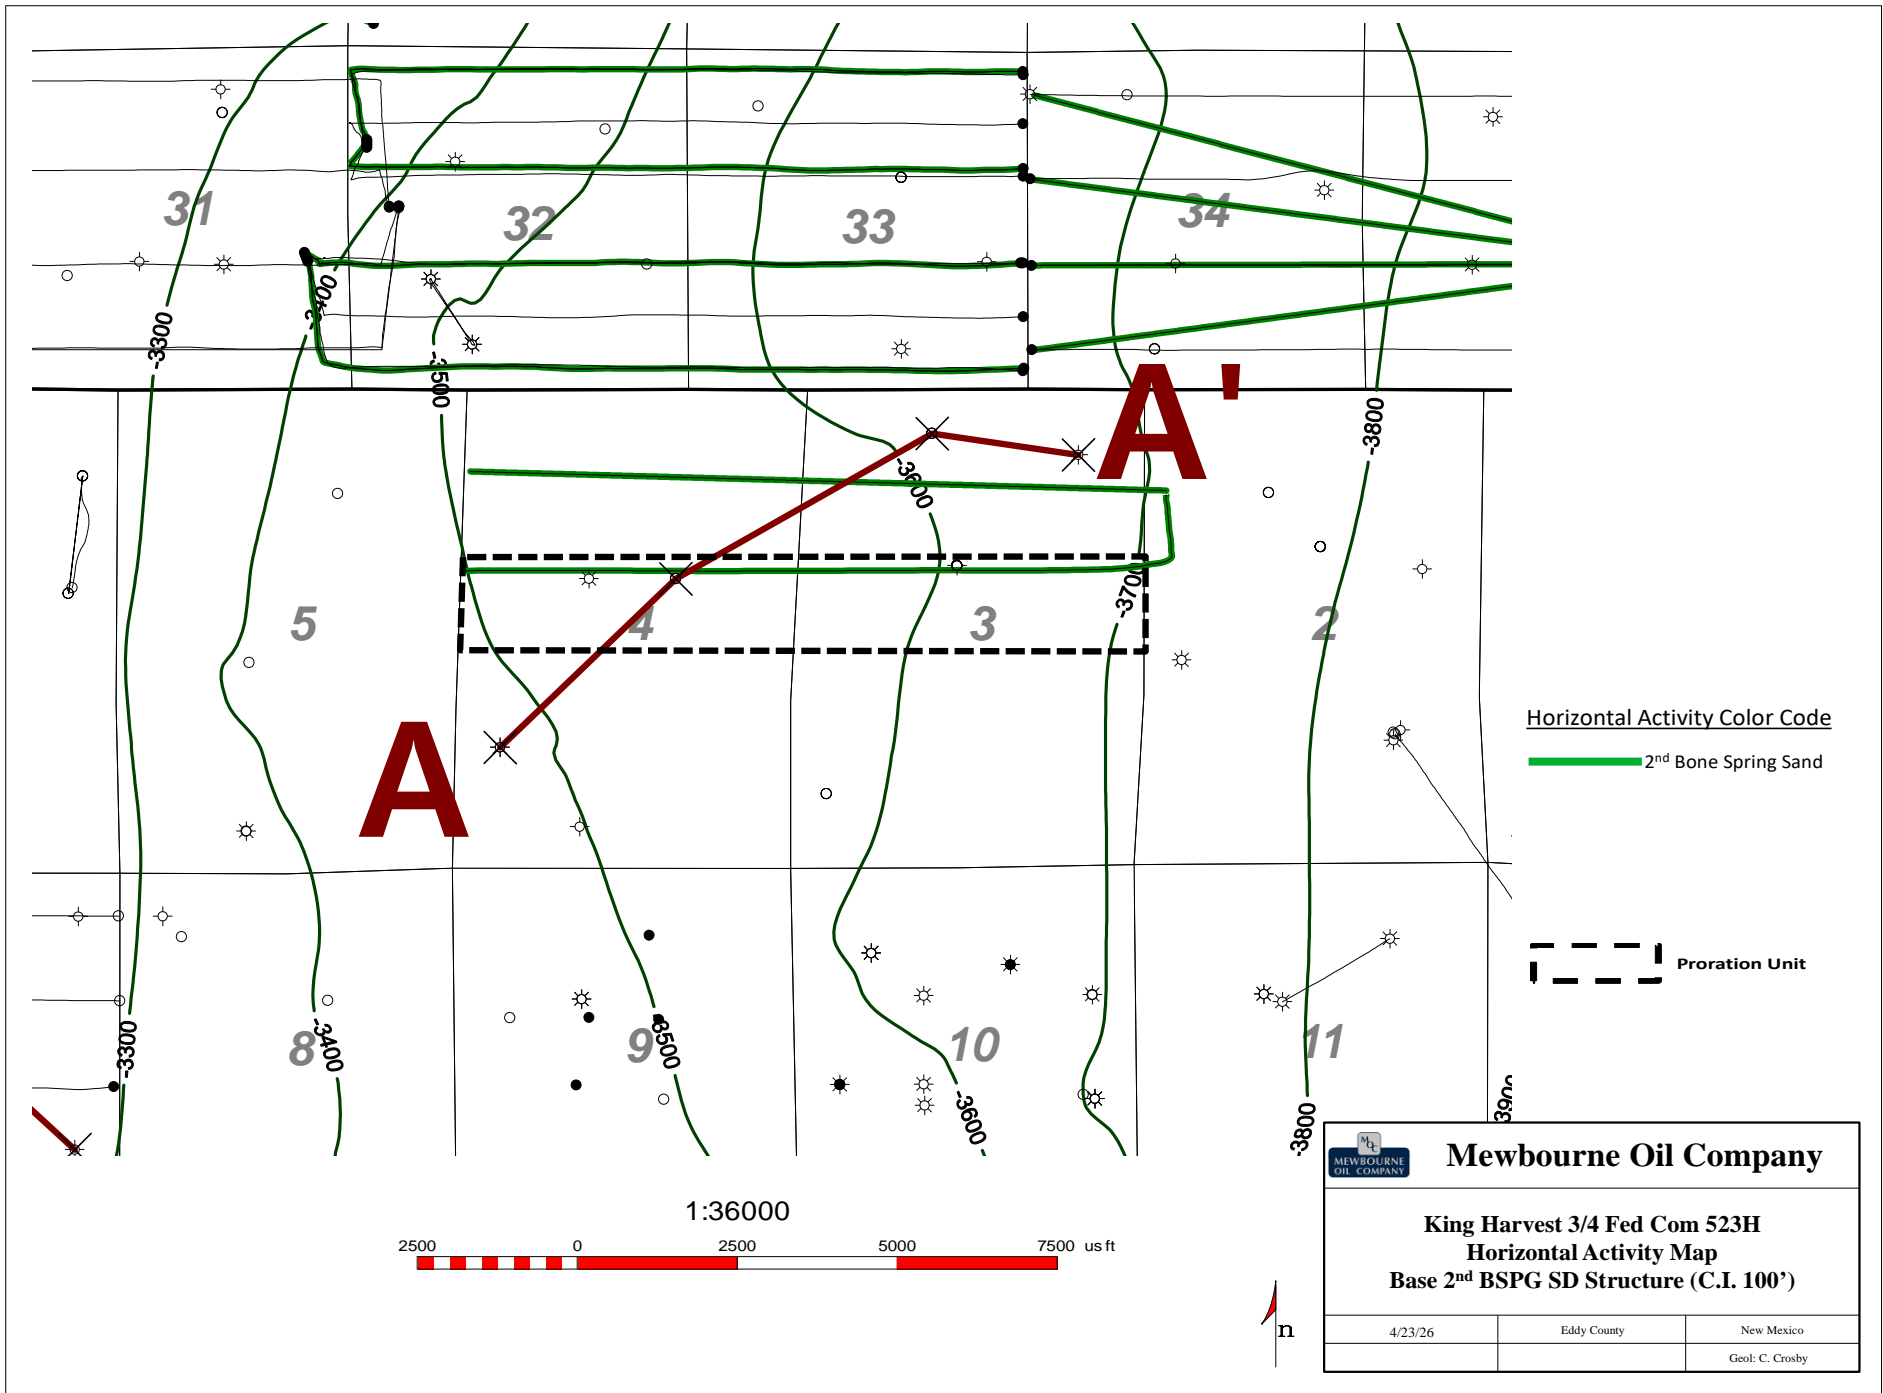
31
32
33
34
-3300
-3400
-3500
A'
-3600
-3800
5
4
3
2
-3700
A
-3300
8
-3400
9
-3500
10
-3600
11
-3800
-3900

Horizontal Activity Color Code
2nd Bone Spring Sand

Proration Unit

1:36000
2500 0 2500 5000 7500 us ft

n

MEWBOURNE OIL COMPANY
Mewbourne Oil Company

King Harvest 3/4 Fed Com 523H
Horizontal Activity Map
Base 2nd BSPG SD Structure (C.I. 100')

| 4/23/26 | Eddy County | New Mexico |
|---|---|---|
| | | Geol: C. Crosby |